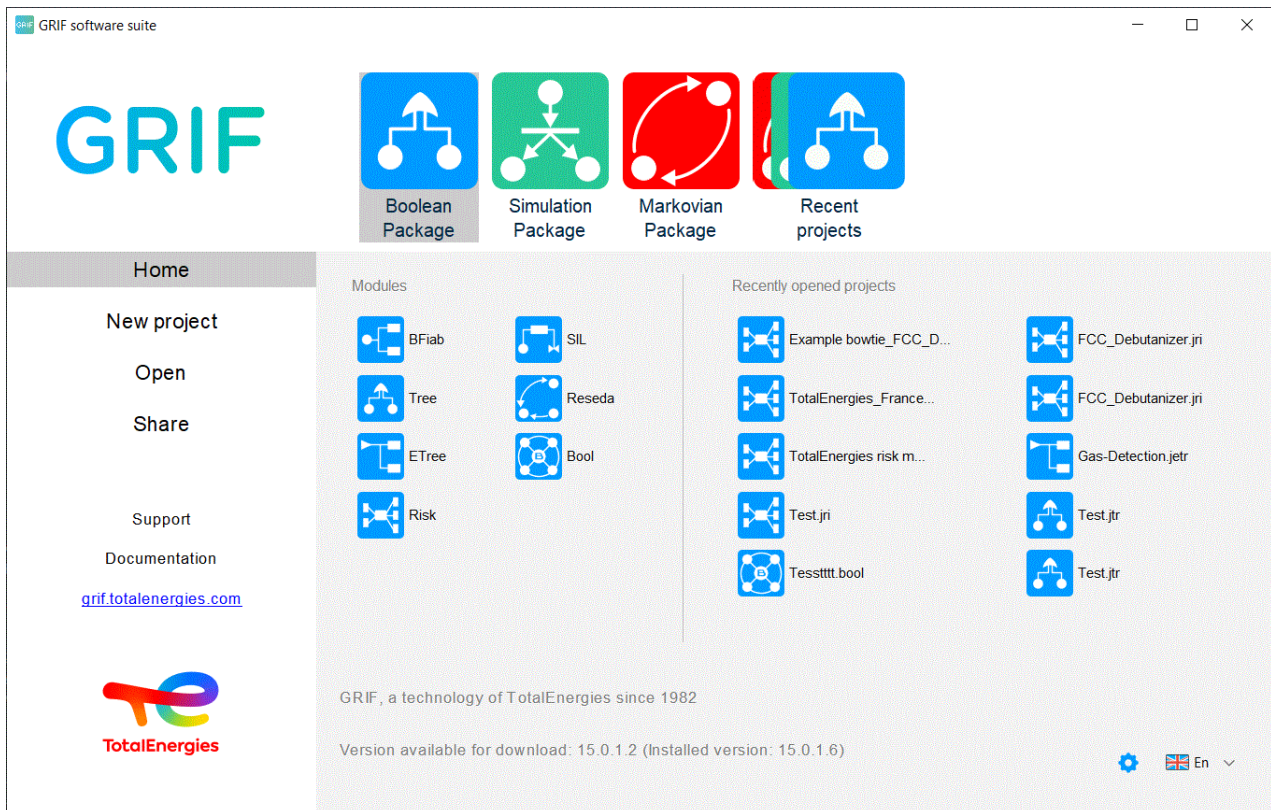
GRIF software suite

GRIF

Boolean Package

Simulation Package

Markovian Package

Recent projects

Home

New project

Open

Share

Support

Documentation

grif.totalenergies.com

TotalEnergies

Modules

BFiab

SIL

Tree

Reseda

ETree

Bool

Risk

Recently opened projects

Example bowtie_FCC_D...

FCC_Debutanizer.jri

TotalEnergies_France...

FCC_Debutanizer.jri

TotalEnergies risk m...

Gas-Detection.jetr

Test.jri

Test.jtr

Tesstttt.bool

Test.jtr

GRIF, a technology of TotalEnergies since 1982

Version available for download: 15.0.1.2 (Installed version: 15.0.1.6)

En